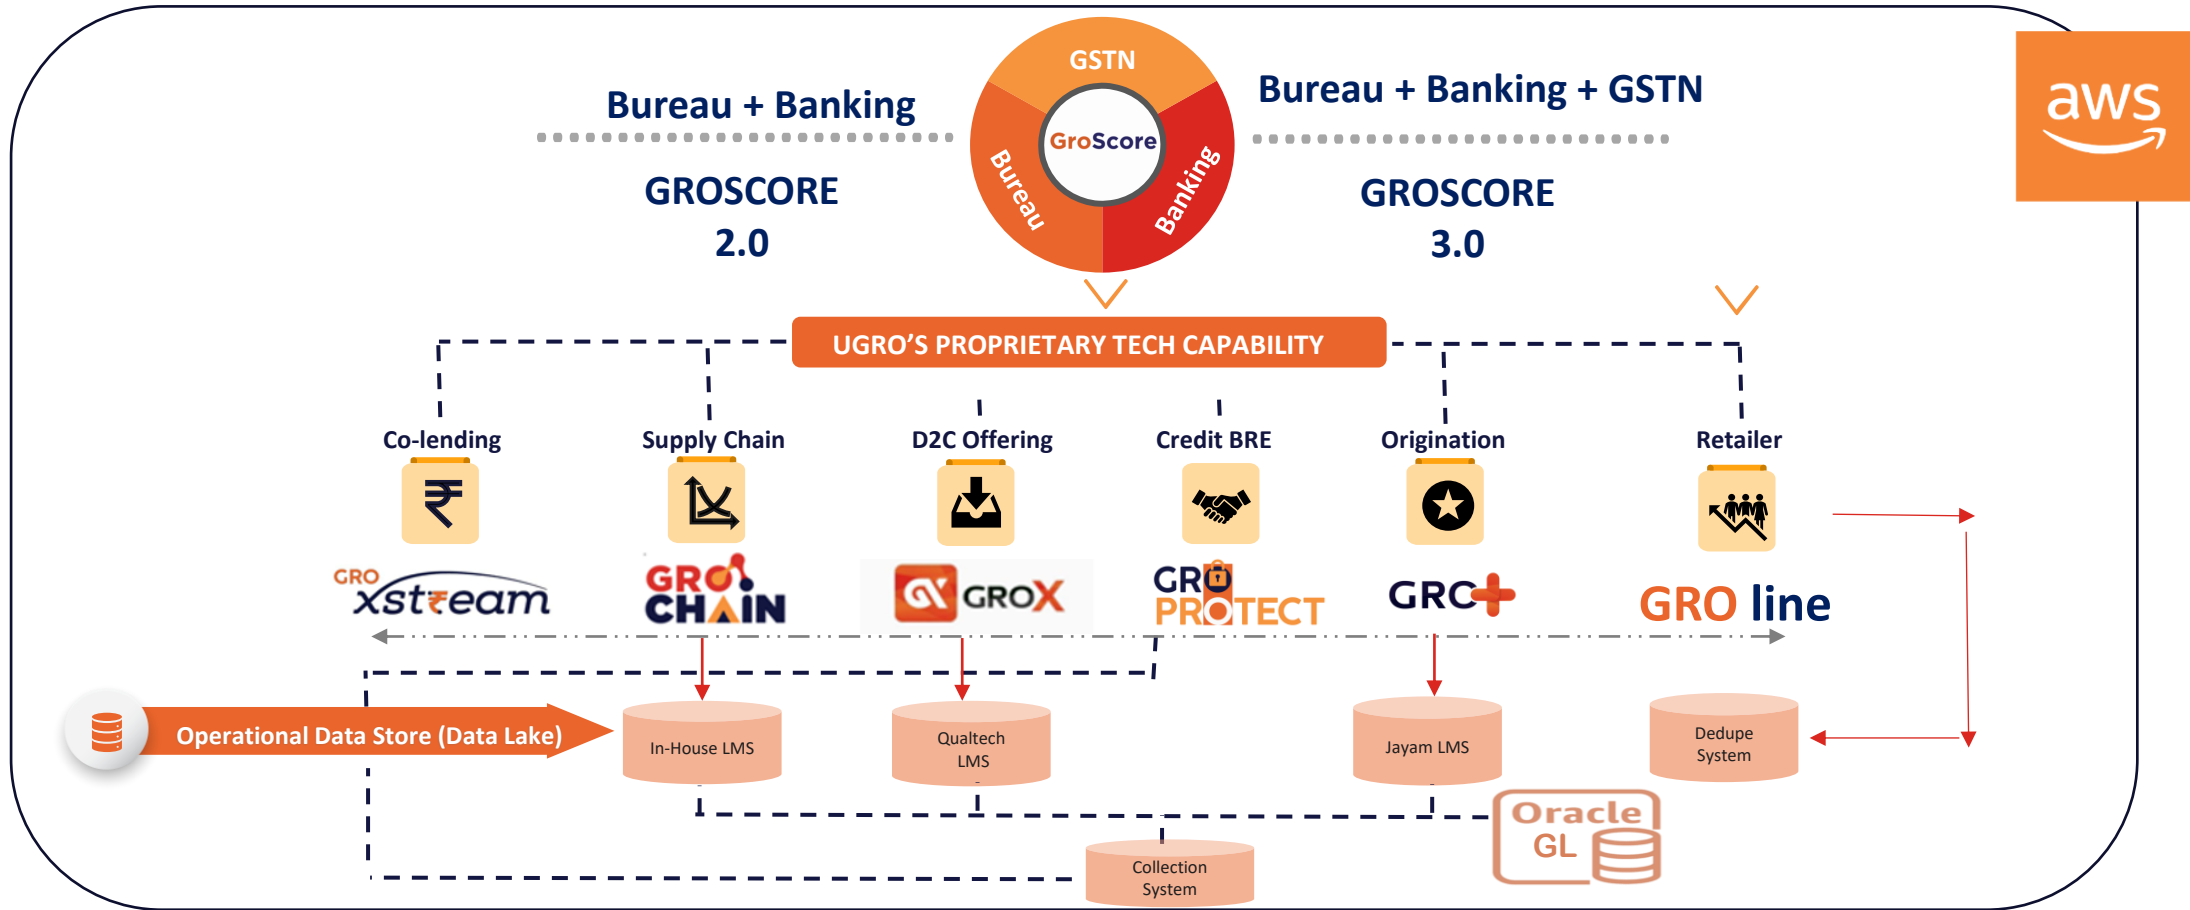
Bureau + Banking

GROSCORE 2.0

GSTN

GroScore

Bureau

Banking

Bureau + Banking + GSTN

GROSCORE 3.0

aws

UGRO'S PROPRIETARY TECH CAPABILITY

Co-lending

Supply Chain

D2C Offering

Credit BRE

Origination

Retailer

GRO xstream

GRO CHAIN

GROX

GRO PROTECT

GRO+

GRO line

Operational Data Store (Data Lake)

In-House LMS

Qualtech LMS

Jayam LMS

Dedupe System

Oracle GL

Collection System